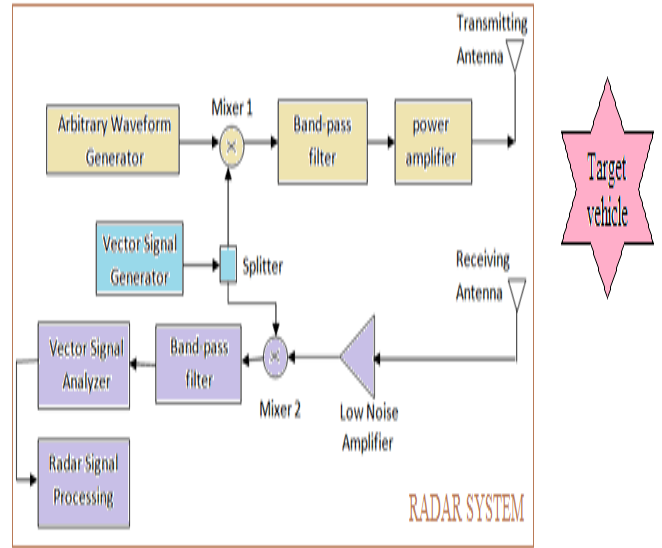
Transmitting Antenna

Mixer 1

Arbitrary Waveform Generator

Band-pass filter

power amplifier

Target vehicle

Vector Signal Generator

Splitter

Receiving Antenna

Vector Signal Analyzer

Band-pass filter

Mixer 2

Low Noise Amplifier

Radar Signal Processing

RADAR SYSTEM